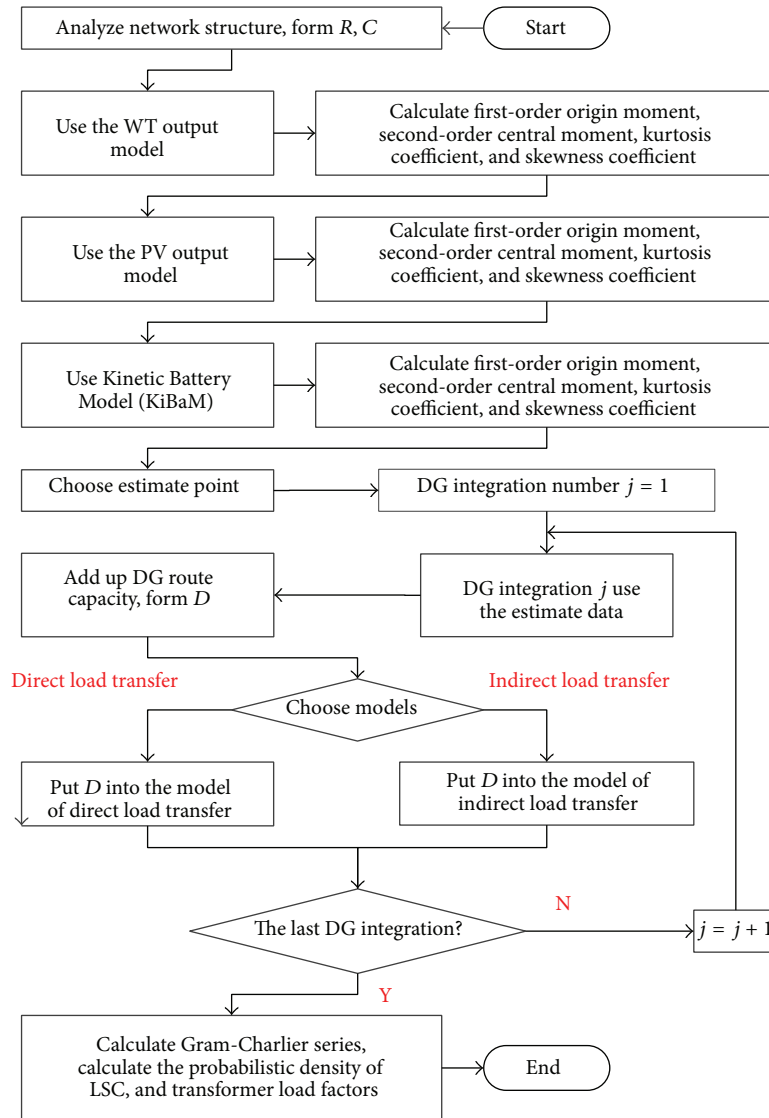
Analyze network structure, form $R$, $C$

Start

Use the WT output model

Calculate first-order origin moment, second-order central moment, kurtosis coefficient, and skewness coefficient

Use the PV output model

Calculate first-order origin moment, second-order central moment, kurtosis coefficient, and skewness coefficient

Use Kinetic Battery Model (KiBaM)

Calculate first-order origin moment, second-order central moment, kurtosis coefficient, and skewness coefficient

Choose estimate point

DG integration number $j = 1$

Add up DG route capacity, form $D$

DG integration $j$ use the estimate data

Direct load transfer

Indirect load transfer

Choose models

Put $D$ into the model of direct load transfer

Put $D$ into the model of indirect load transfer

The last DG integration?

N

$j = j + 1$

Y

Calculate Gram-Charlier series, calculate the probabilistic density of LSC, and transformer load factors

End